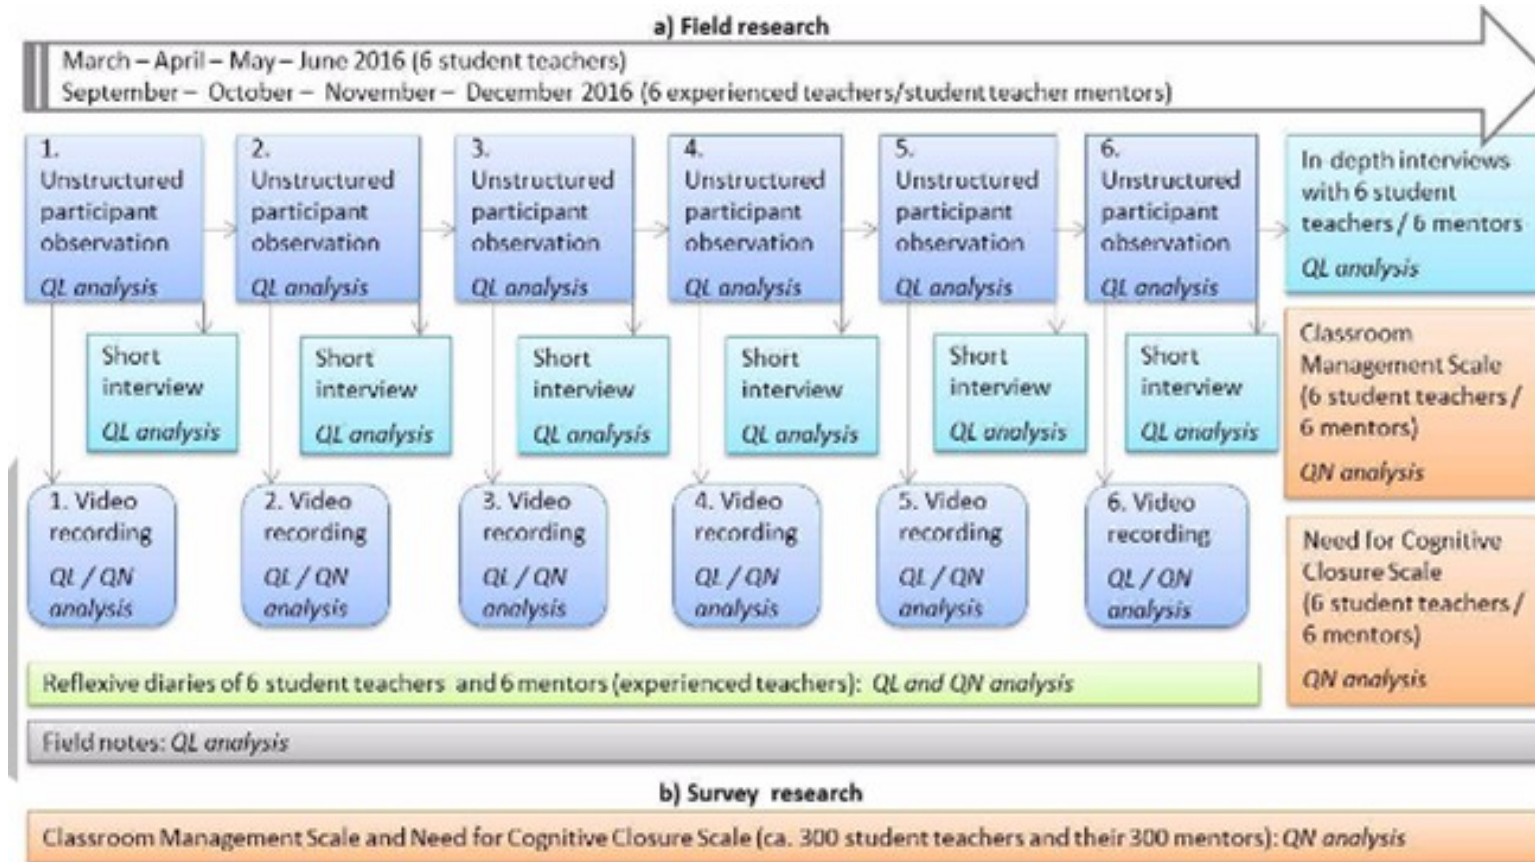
a) Field research

March – April – May – June 2016 (6 student teachers)
September – October – November – December 2016 (6 experienced teachers/student teacher mentors)

1. Unstructured participant observation
QL analysis

2. Unstructured participant observation
QL analysis

3. Unstructured participant observation
QL analysis

4. Unstructured participant observation
QL analysis

5. Unstructured participant observation
QL analysis

6. Unstructured participant observation
QL analysis

In depth interviews with 6 student teachers / 6 mentors
QL analysis

Short interview
QL analysis

Short interview
QL analysis

Short interview
QL analysis

Short interview
QL analysis

Short interview
QL analysis

Short interview
QL analysis

Classroom Management Scale (6 student teachers / 6 mentors)
QN analysis

1. Video recording
QL / QN analysis

2. Video recording
QL / QN analysis

3. Video recording
QL / QN analysis

4. Video recording
QL / QN analysis

5. Video recording
QL / QN analysis

6. Video recording
QL / QN analysis

Need for Cognitive Closure Scale (6 student teachers / 6 mentors)
QN analysis

Reflexive diaries of 6 student teachers and 6 mentors (experienced teachers): QL and QN analysis

Field notes: QL analysis

b) Survey research

Classroom Management Scale and Need for Cognitive Closure Scale (ca. 300 student teachers and their 300 mentors): QN analysis